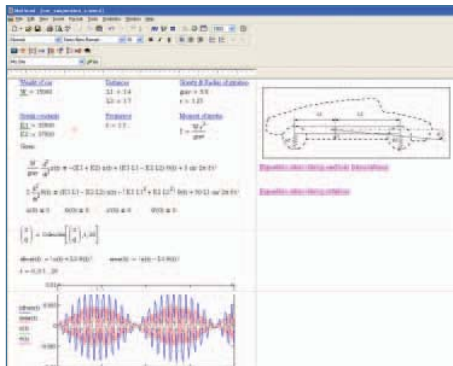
Weight of car
W = 3500

Distances
L1 = 3.4
L2 = 3.7

Height & Radius of gyration
gmc = 9.8
r = 3.25

Spring constants
K1 = 2000
K2 = 2700

Moment of inertia
$I = \frac{W r^2}{gmc}$

Given

$\frac{W}{gmc} \cdot \frac{d^2}{dt^2} x(t) = -(K1 + K2) \cdot x(t) + (K1 \cdot L1 - K2 \cdot L2) \cdot \theta(t) + 5 \cdot \sin(3\pi \cdot t)$

$I \cdot \frac{d^2}{dt^2} \theta(t) = (K1 \cdot L1 - K2 \cdot L2) \cdot x(t) - (K1 \cdot L1^2 + K2 \cdot L2^2) \cdot \theta(t) + 50 \cdot L1 \cdot \sin(3\pi \cdot t)$

x(0) = 0     θ(0) = 0     x'(0) = 0     θ'(0) = 0

$\begin{pmatrix} x \\ \theta \end{pmatrix} = \text{Odesolve}\left[\begin{pmatrix} x \\ \theta \end{pmatrix}, t, 20\right]$

$\text{dfront}(t) = -(x(t) + L1 \cdot \theta(t))$     $\text{drear}(t) = -(x(t) - L2 \cdot \theta(t))$

t = 0, 0.1 .. 20

Expand to show energy method formulation

Expand to show energy solution

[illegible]